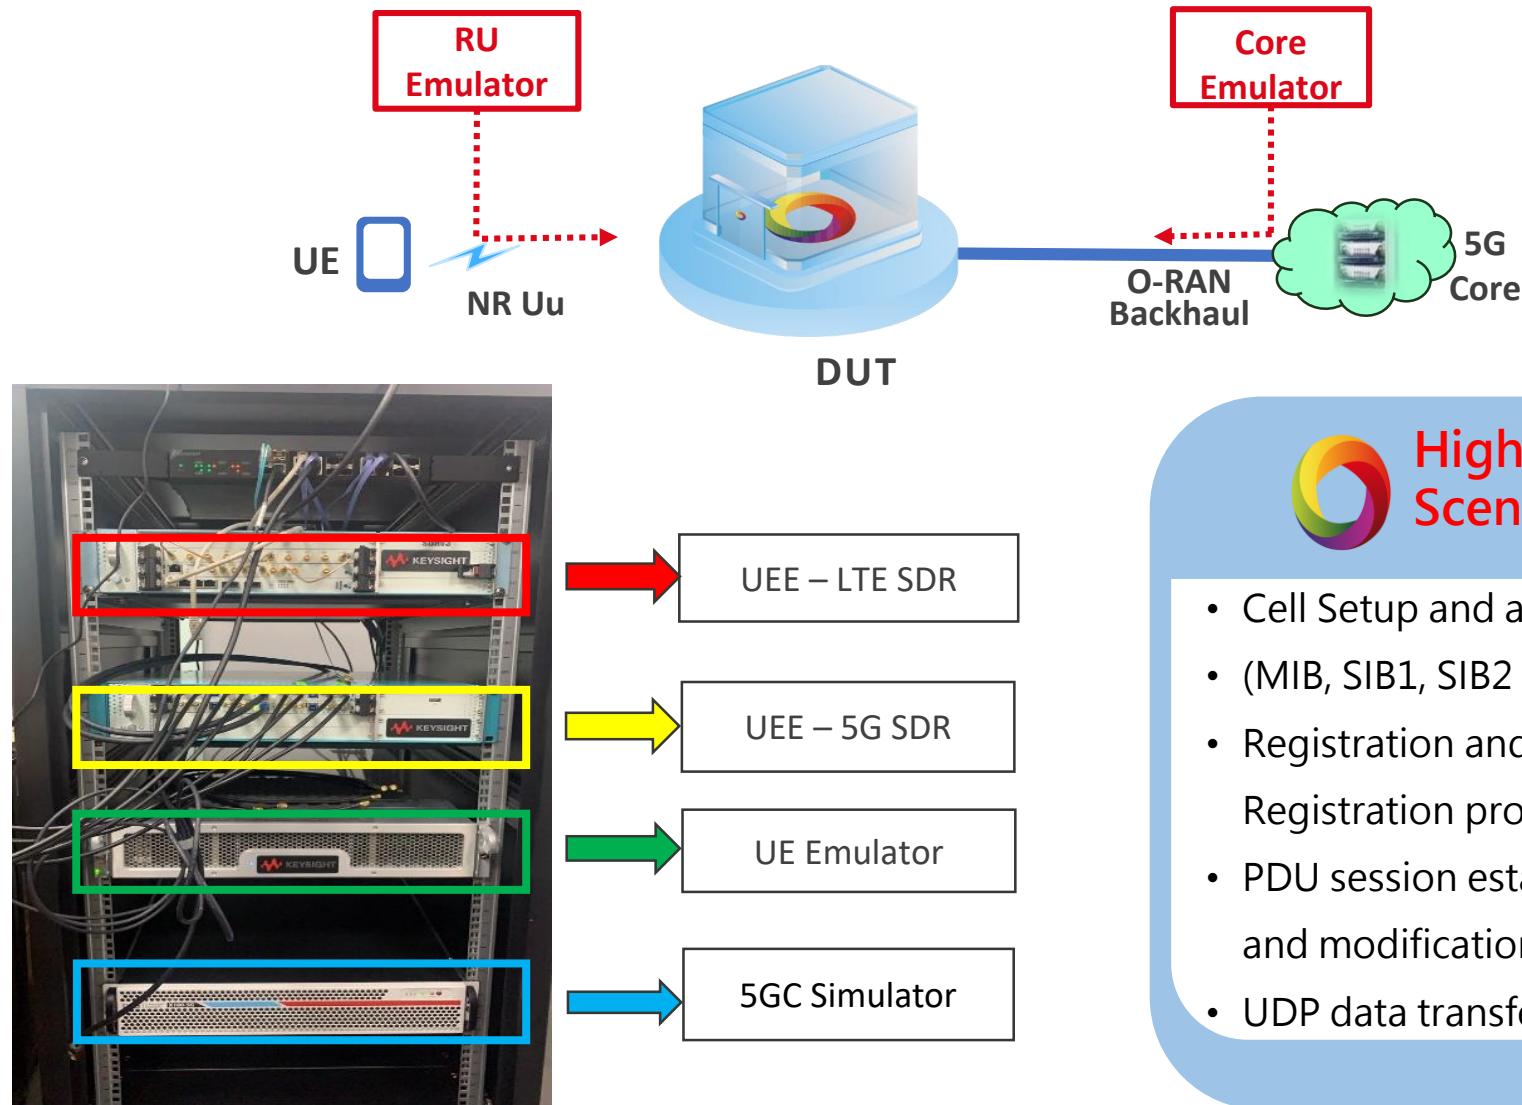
RU Emulator

Core Emulator

UE

NR Uu

DUT

O-RAN Backhaul

5G Core

KEYSIGHT

KEYSIGHT

KEYSIGHT

UEE – LTE SDR

UEE – 5G SDR

UE Emulator

5GC Simulator

High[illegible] Scen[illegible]

• Cell Setup and a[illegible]
• (MIB, SIB1, SIB2 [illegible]
• Registration an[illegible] Registration pro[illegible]
• PDU session est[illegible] and modificatio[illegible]
• UDP data transf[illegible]